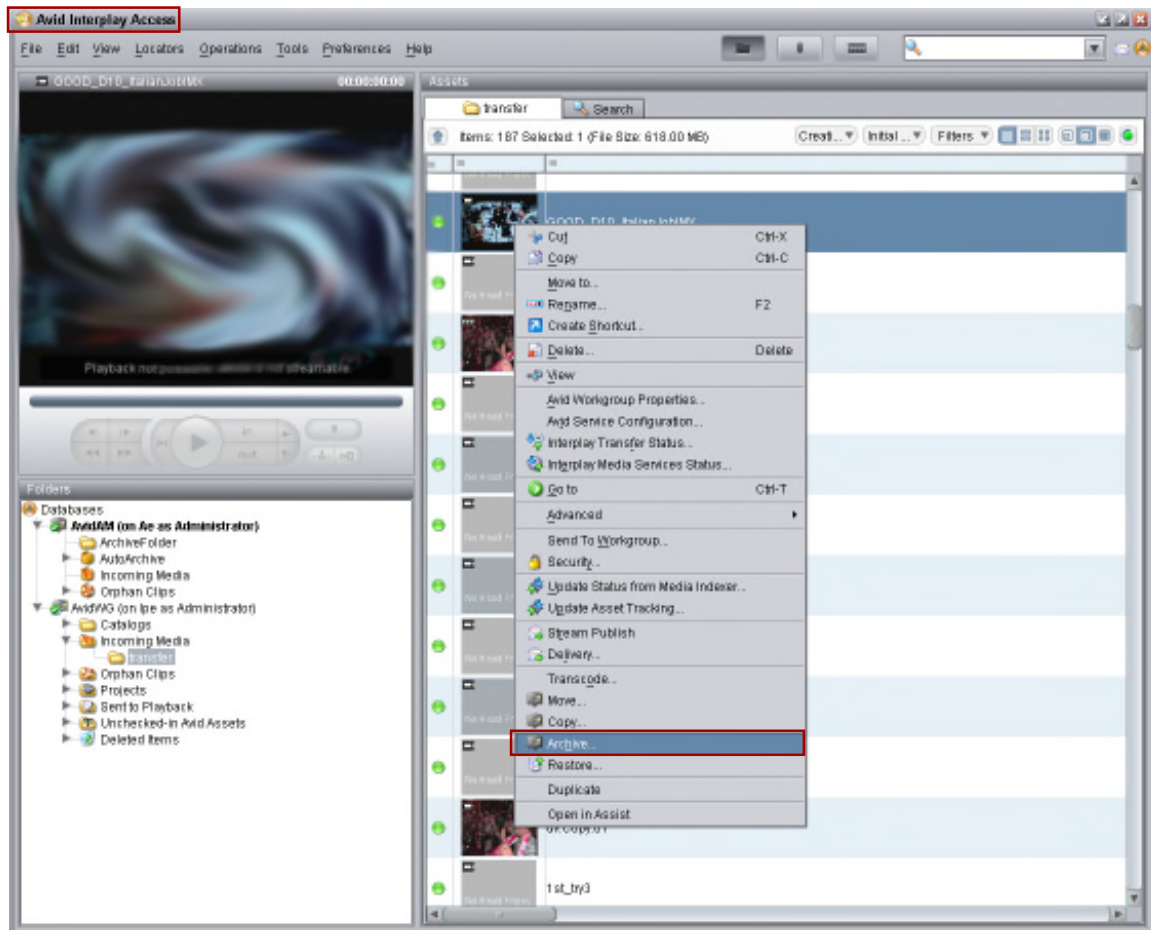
Avid Interplay Access

File Edit View Locators Operations Tools Preferences Help

GOOD_D10_ItalianJobMX 00:00:00:00

Playback not possible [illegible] not streamable.

Folders

Databases
AvidAM (on Ae as Administrator)
ArchiveFolder
AutoArchive
Incoming Media
Orphan Clips
AvidWG (on Ipe as Administrator)
Catalogs
Incoming Media
transfer
Orphan Clips
Projects
Sent to Playback
Unchecked-in Avid Assets
Deleted Items

Assets

transfer
Search

Items: 187 Selected: 1 (File Size: 618.00 MB)

Creati... Initial ... Filters

GOOD_D10_ItalianJobMX

Cut Ctrl-X
Copy Ctrl-C
Move to...
Rename... F2
Create Shortcut...
Delete... Delete
View
Avid Workgroup Properties...
Avid Service Configuration...
Interplay Transfer Status...
Interplay Media Services Status...
Go to Ctrl-T
Advanced
Send To Workgroup...
Security...
Update Status from Media Indexer...
Update Asset Tracking...
Stream Publish
Delivery...
Transcode...
Move...
Copy...
Archive...
Restore...
Duplicate
Open in Assist

01.Copy.01

1st_try3